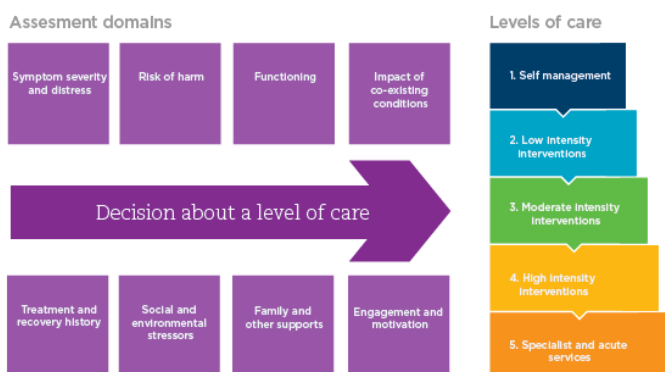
Assesment domains

Symptom severity and distress

Risk of harm

Functioning

Impact of co-existing conditions

Decision about a level of care

Treatment and recovery history

Social and environmental stressors

Family and other supports

Engagement and motivation

Levels of care

1. Self management

2. Low intensity interventions

3. Moderate intensity interventions

4. High intensity interventions

5. Specialist and acute services